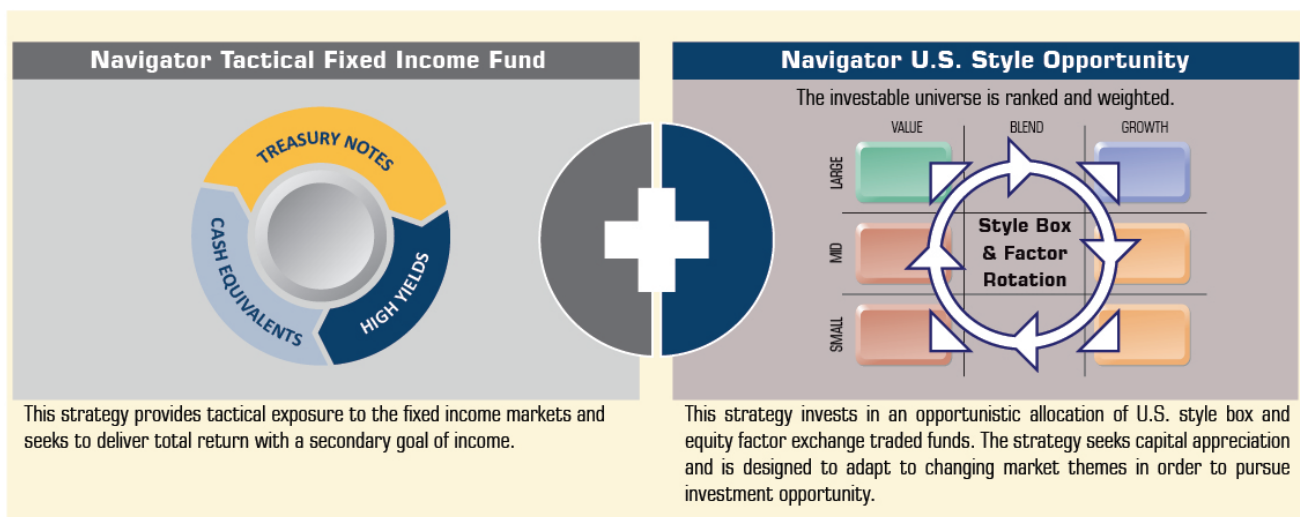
Navigator Tactical Fixed Income Fund

TREASURY NOTES

CASH EQUIVALENTS

HIGH YIELDS

This strategy provides tactical exposure to the fixed income markets and seeks to deliver total return with a secondary goal of income.

Navigator U.S. Style Opportunity

The investable universe is ranked and weighted.

VALUE

BLEND

GROWTH

LARGE

MID

SMALL

Style Box & Factor Rotation

This strategy invests in an opportunistic allocation of U.S. style box and equity factor exchange traded funds. The strategy seeks capital appreciation and is designed to adapt to changing market themes in order to pursue investment opportunity.